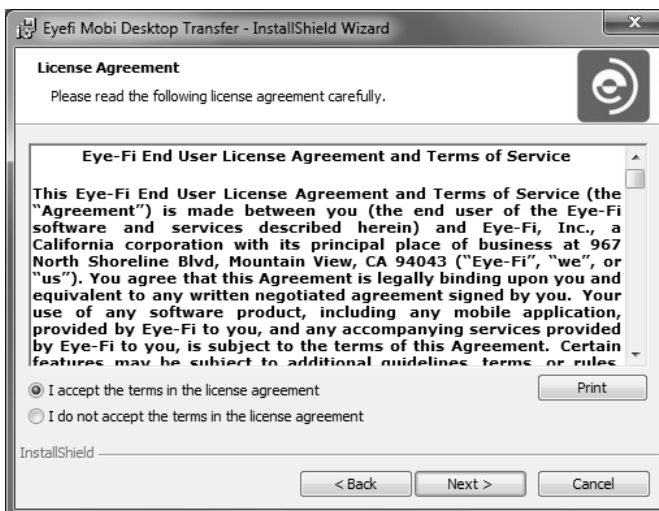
Eyefi Mobi Desktop Transfer - InstallShield Wizard

License Agreement

Please read the following license agreement carefully.

Eye-Fi End User License Agreement and Terms of Service

This Eye-Fi End User License Agreement and Terms of Service (the "Agreement") is made between you (the end user of the Eye-Fi software and services described herein) and Eye-Fi, Inc., a California corporation with its principal place of business at 967 North Shoreline Blvd, Mountain View, CA 94043 ("Eye-Fi", "we", or "us"). You agree that this Agreement is legally binding upon you and equivalent to any written negotiated agreement signed by you. Your use of any software product, including any mobile application, provided by Eye-Fi to you, and any accompanying services provided by Eye-Fi to you, is subject to the terms of this Agreement. Certain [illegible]

I accept the terms in the license agreement

Print

I do not accept the terms in the license agreement

InstallShield

< Back

Next >

Cancel